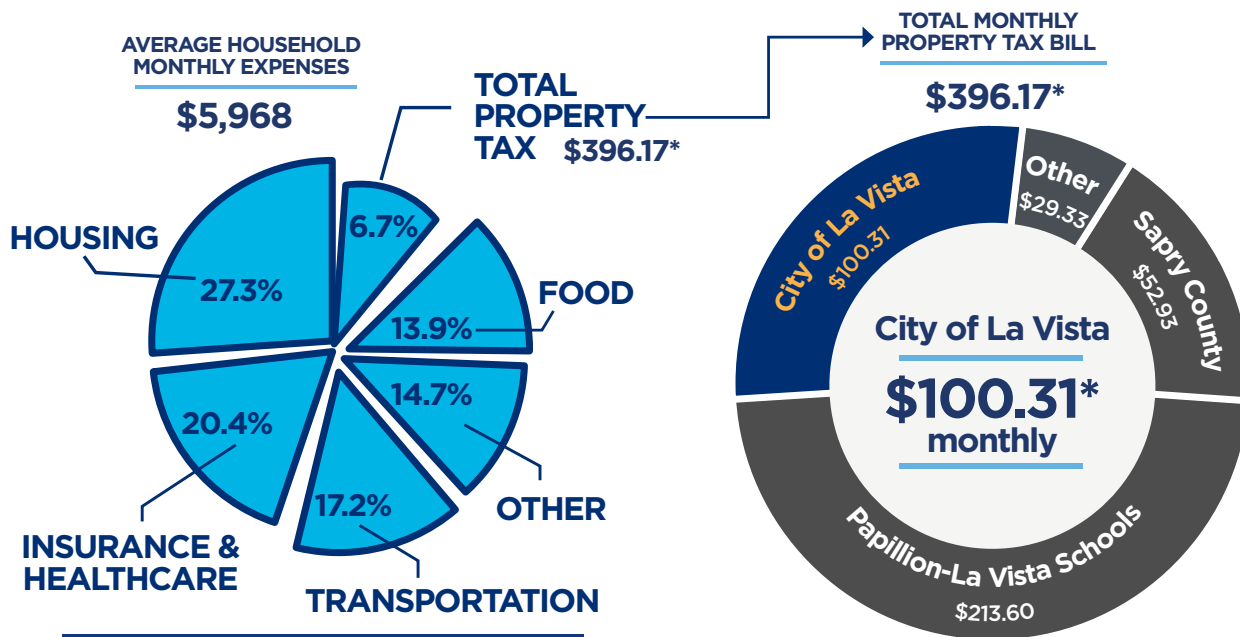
AVERAGE HOUSEHOLD MONTHLY EXPENSES

$5,968

TOTAL PROPERTY TAX $396.17*

6.7%

HOUSING

27.3%

FOOD

13.9%

14.7%

20.4%

17.2%

OTHER

INSURANCE & HEALTHCARE

TRANSPORTATION

TOTAL MONTHLY PROPERTY TAX BILL

$396.17*

City of La Vista
$100.31

Other
$29.33

Sapry County
$52.93

City of La Vista

$100.31*
monthly

Papillion-La Vista Schools
$213.60